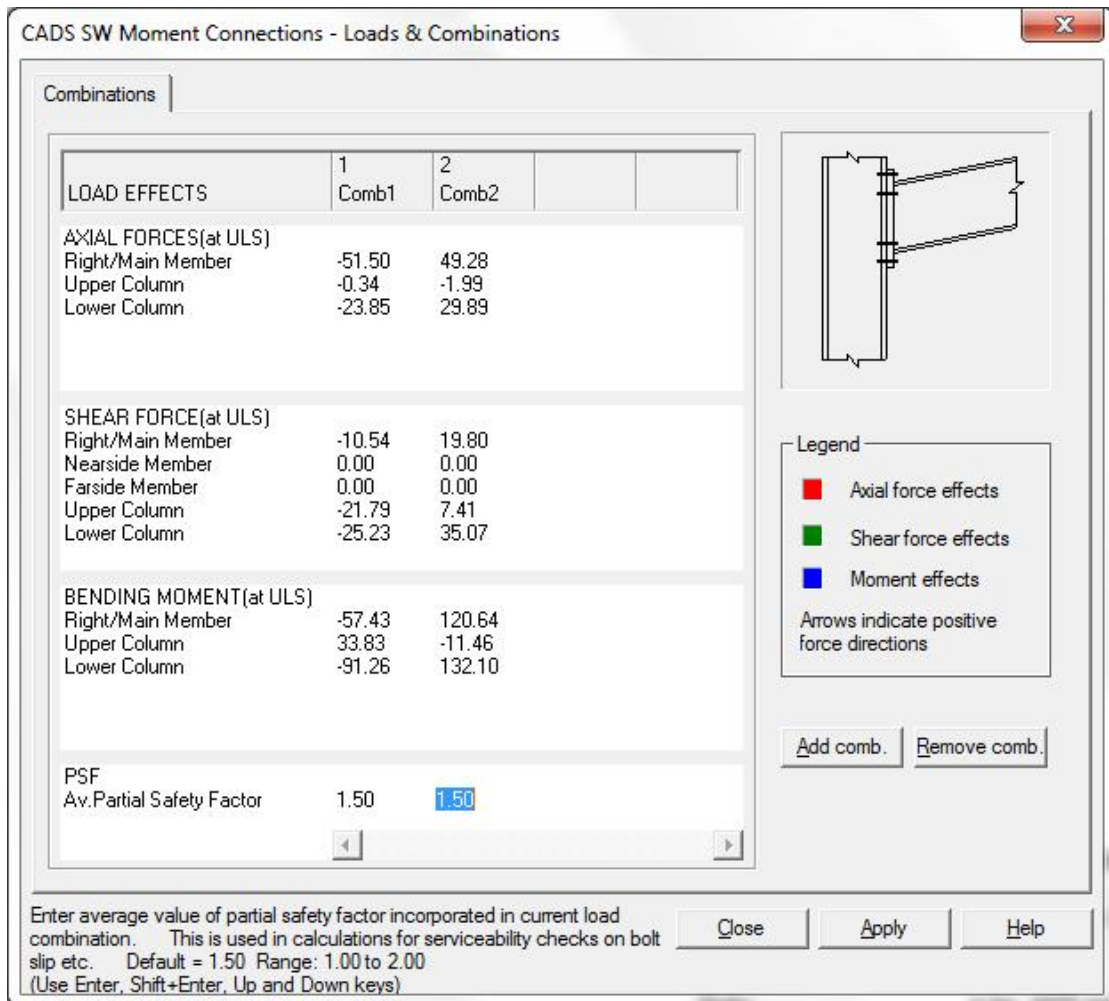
CADS SW Moment Connections - Loads & Combinations

Combinations

| LOAD EFFECTS | 1 Comb1 | 2 Comb2 |
|---|---|---|
| AXIAL FORCES(at ULS) | | |
| Right/Main Member | -51.50 | 49.28 |
| Upper Column | -0.34 | -1.99 |
| Lower Column | -23.85 | 29.89 |
| SHEAR FORCE(at ULS) | | |
| Right/Main Member | -10.54 | 19.80 |
| Nearside Member | 0.00 | 0.00 |
| Farside Member | 0.00 | 0.00 |
| Upper Column | -21.79 | 7.41 |
| Lower Column | -25.23 | 35.07 |
| BENDING MOMENT(at ULS) | | |
| Right/Main Member | -57.43 | 120.64 |
| Upper Column | 33.83 | -11.46 |
| Lower Column | -91.26 | 132.10 |
| PSF | | |
| Av.Partial Safety Factor | 1.50 | 1.50 |

Legend
Axial force effects
Shear force effects
Moment effects
Arrows indicate positive force directions

Add comb. Remove comb.

Enter average value of partial safety factor incorporated in current load combination. This is used in calculations for serviceability checks on bolt slip etc. Default = 1.50 Range: 1.00 to 2.00
(Use Enter, Shift+Enter, Up and Down keys)

Close Apply Help